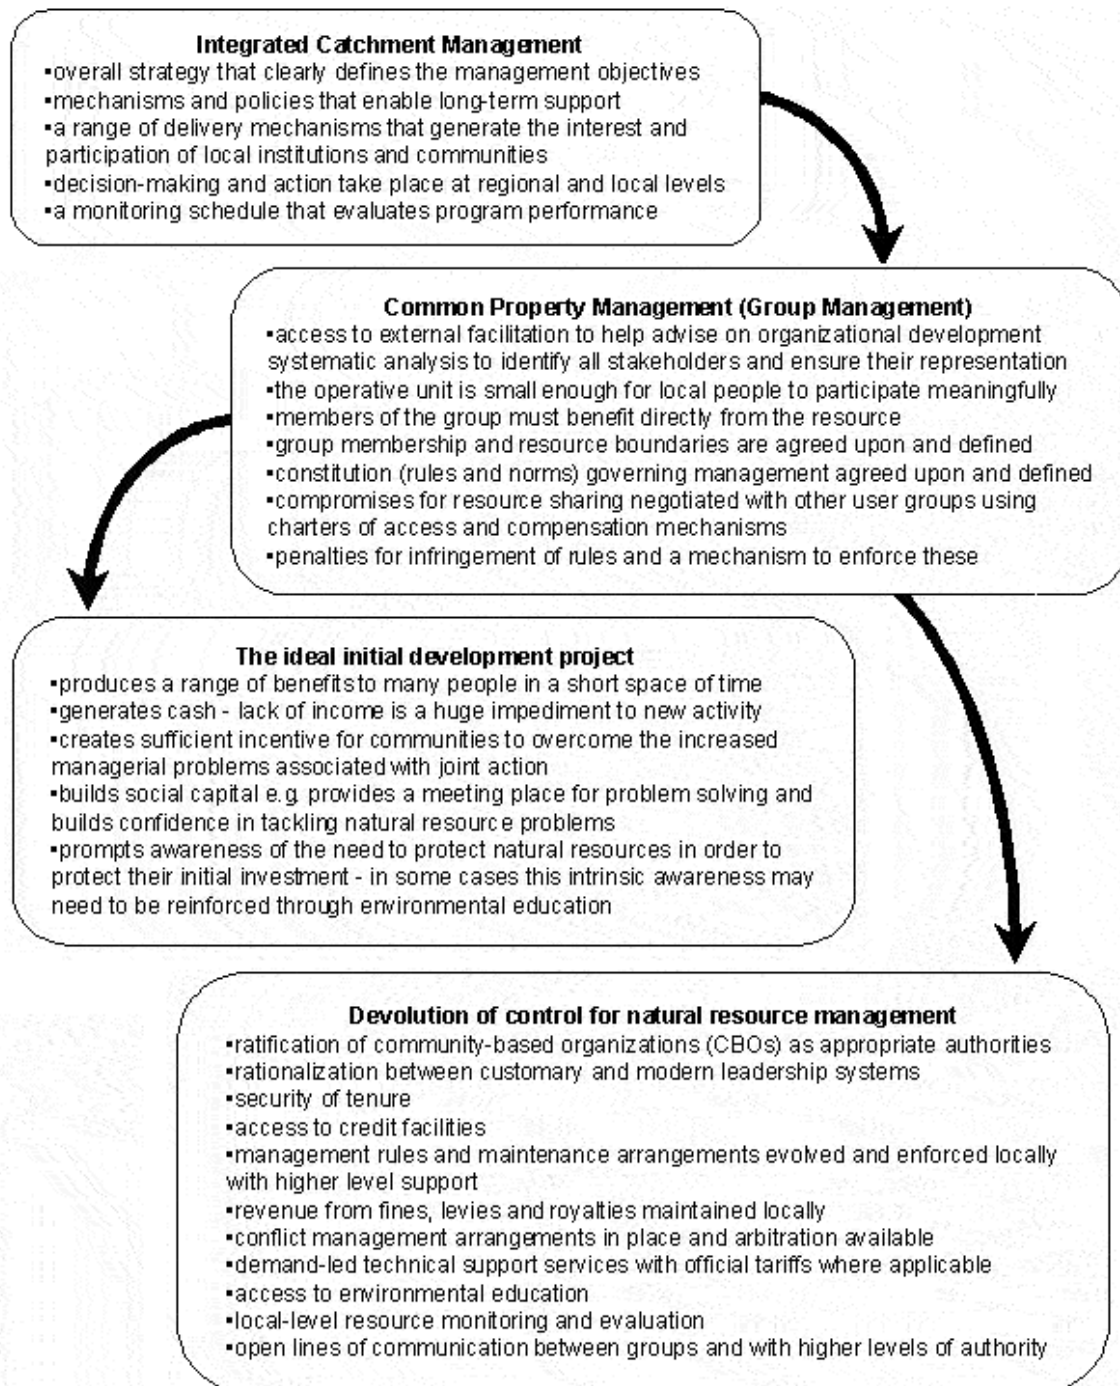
Integrated Catchment Management
▪overall strategy that clearly defines the management objectives
▪mechanisms and policies that enable long-term support
▪a range of delivery mechanisms that generate the interest and participation of local institutions and communities
▪decision-making and action take place at regional and local levels
▪a monitoring schedule that evaluates program performance

Common Property Management (Group Management)
▪access to external facilitation to help advise on organizational development systematic analysis to identify all stakeholders and ensure their representation
▪the operative unit is small enough for local people to participate meaningfully
▪members of the group must benefit directly from the resource
▪group membership and resource boundaries are agreed upon and defined
▪constitution (rules and norms) governing management agreed upon and defined
▪compromises for resource sharing negotiated with other user groups using charters of access and compensation mechanisms
▪penalties for infringement of rules and a mechanism to enforce these

The ideal initial development project
▪produces a range of benefits to many people in a short space of time
▪generates cash - lack of income is a huge impediment to new activity
▪creates sufficient incentive for communities to overcome the increased managerial problems associated with joint action
▪builds social capital e.g. provides a meeting place for problem solving and builds confidence in tackling natural resource problems
▪prompts awareness of the need to protect natural resources in order to protect their initial investment - in some cases this intrinsic awareness may need to be reinforced through environmental education

Devolution of control for natural resource management
▪ratification of community-based organizations (CBOs) as appropriate authorities
▪rationalization between customary and modern leadership systems
▪security of tenure
▪access to credit facilities
▪management rules and maintenance arrangements evolved and enforced locally with higher level support
▪revenue from fines, levies and royalties maintained locally
▪conflict management arrangements in place and arbitration available
▪demand-led technical support services with official tariffs where applicable
▪access to environmental education
▪local-level resource monitoring and evaluation
▪open lines of communication between groups and with higher levels of authority